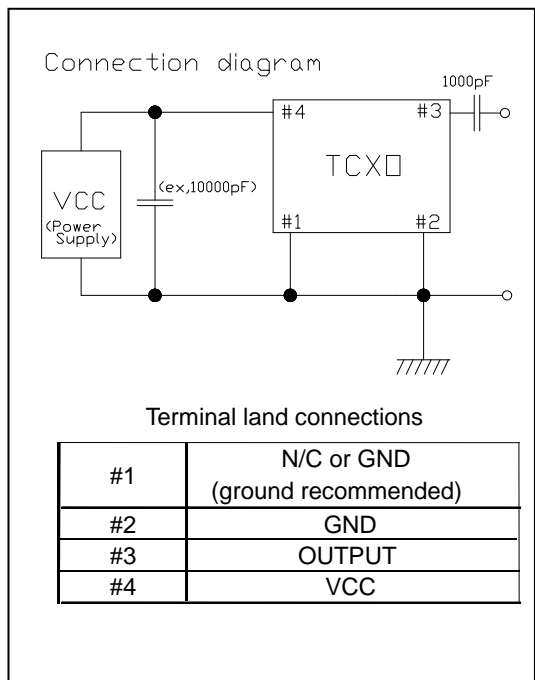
Connection diagram

1000pF

#4

#3

TCXO

(ex,10000pF)

VCC
(Power Supply)

#1

#2

Terminal land connections

| | |
|---|---|
| #1 | N/C or GND (ground recommended) |
| #2 | GND |
| #3 | OUTPUT |
| #4 | VCC |